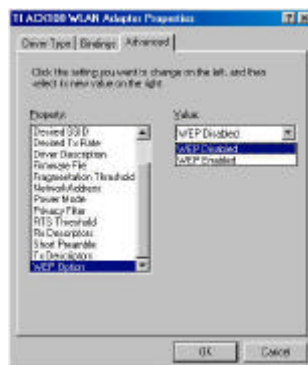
TI ACX100 WLAN Adapter Properties

Driver Type | Bindings | Advanced

Click the setting you want to change on the left, and then select its new value on the right.

Property:
Desired SSID
Desired Tx Rate
Driver Description
Firmware File
Fragmentation Threshold
Network Address
Power Mode
Privacy Filter
RTS Threshold
Rx Descriptors
Short Preamble
Tx Descriptors
WEP Option

Value:
WEP Disabled
WEP Disabled
WEP Enabled

OK
Cancel